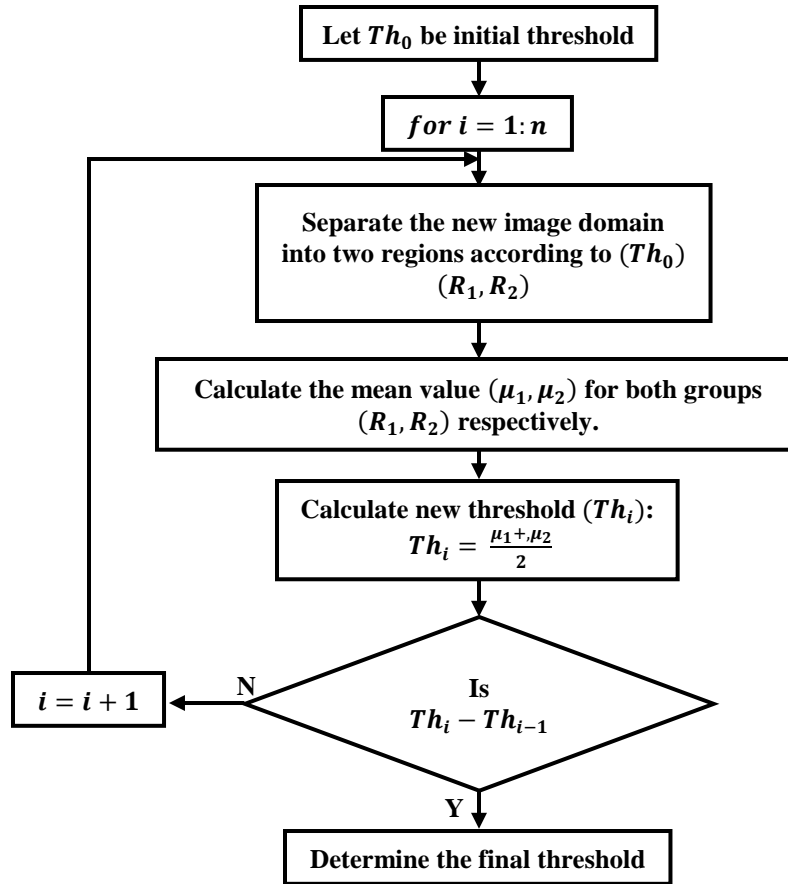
Let $Th_0$ be initial threshold

$for\ i = 1: n$

Separate the new image domain into two regions according to $(Th_0)$ $(R_1, R_2)$

Calculate the mean value $(\mu_1, \mu_2)$ for both groups $(R_1, R_2)$ respectively.

Calculate new threshold $(Th_i)$: $Th_i = \frac{\mu_1 +, \mu_2}{2}$

Is $Th_i - Th_{i-1}$

N

$i = i + 1$

Y

Determine the final threshold